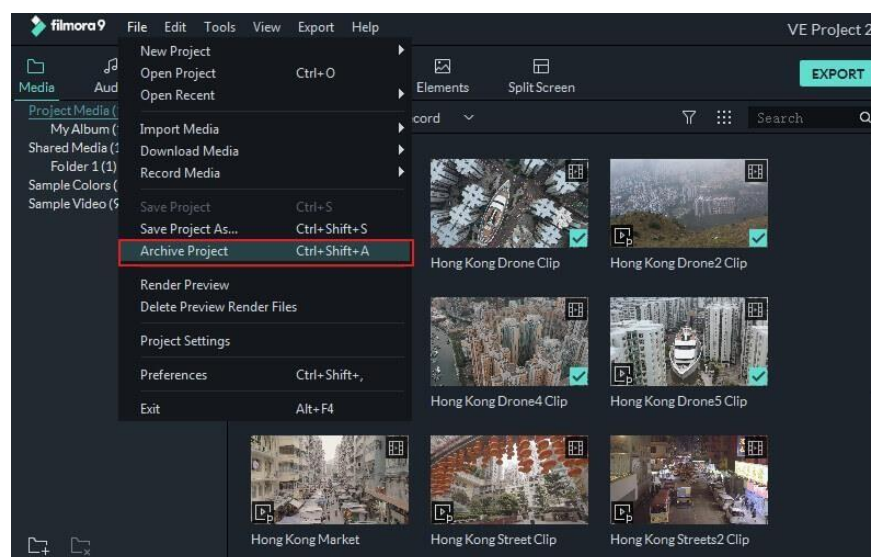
filmora9 File Edit Tools View Export Help

VE Project 2

Media Aud

Elements Split Screen

EXPORT

Project Media (
My Album (
Shared Media (1
Folder 1 (1)
Sample Colors (
Sample Video (9

New Project
Open Project Ctrl+O
Open Recent
Import Media
Download Media
Record Media
Save Project Ctrl+S
Save Project As... Ctrl+Shift+S
Archive Project Ctrl+Shift+A
Render Preview
Delete Preview Render Files
Project Settings
Preferences Ctrl+Shift+,
Exit Alt+F4

cord

Search

Hong Kong Drone Clip
Hong Kong Drone2 Clip
Hong Kong Drone4 Clip
Hong Kong Drone5 Clip
Hong Kong Market
Hong Kong Street Clip
Hong Kong Streets2 Clip